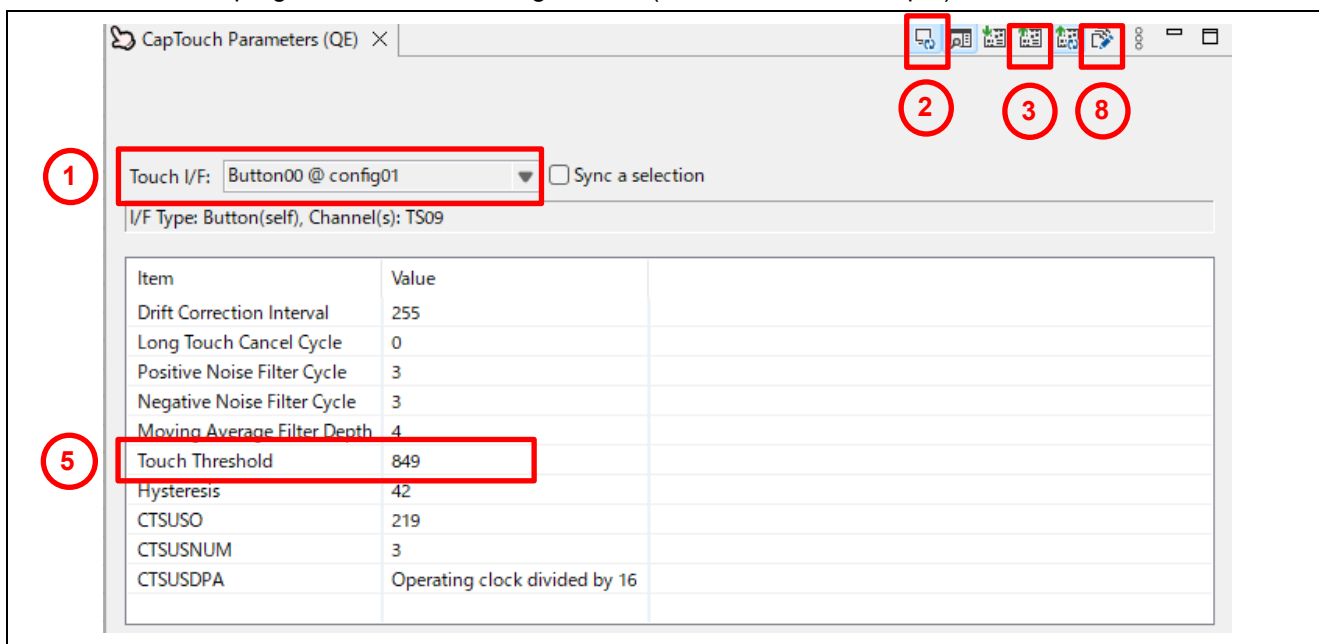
CapTouch Parameters (QE)

2 3 8

1 Touch I/F: Button00 @ config01 Sync a selection

I/F Type: Button(self), Channel(s): TS09

| Item | Value |
|---|---|
| Drift Correction Interval | 255 |
| Long Touch Cancel Cycle | 0 |
| Positive Noise Filter Cycle | 3 |
| Negative Noise Filter Cycle | 3 |
| Moving Average Filter Depth | 4 |
| Touch Threshold | 849 |
| Hysteresis | 42 |
| CTSUSO | 219 |
| CTSUSNUM | 3 |
| CTSUSDPA | Operating clock divided by 16 |

5